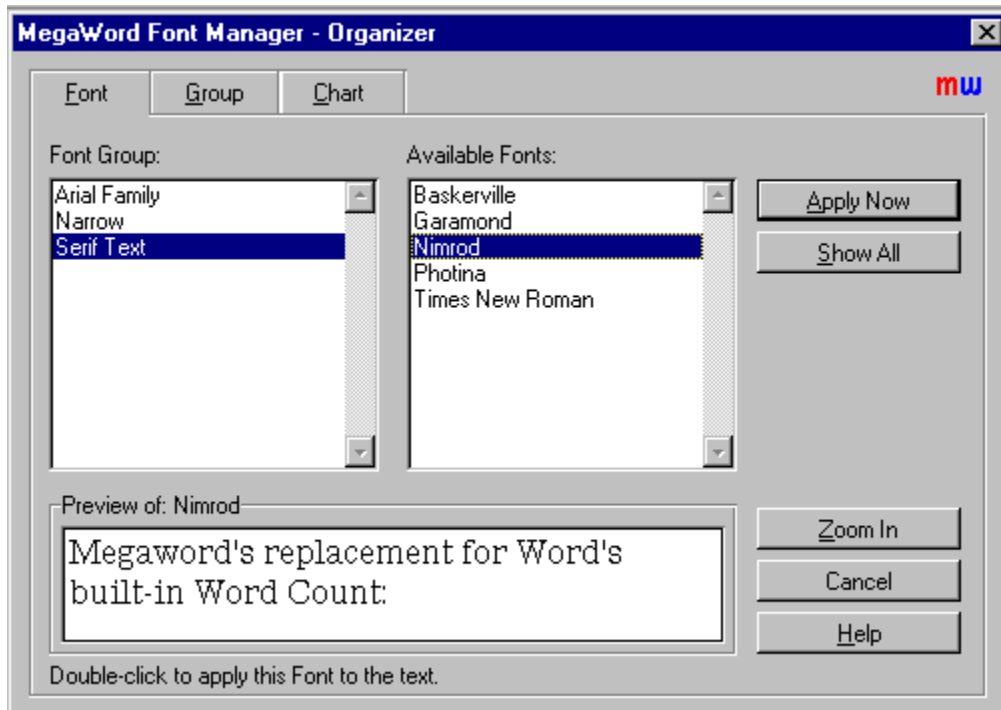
MegaWord Font Manager - Organizer

Font
Group
Chart

mw

Font Group:
Arial Family
Narrow
Serif Text

Available Fonts:
Baskerville
Garamond
Nimrod
Photina
Times New Roman

Apply Now
Show All

Preview of: Nimrod
Megaword's replacement for Word's built-in Word Count:

Zoom In
Cancel
Help

Double-click to apply this Font to the text.